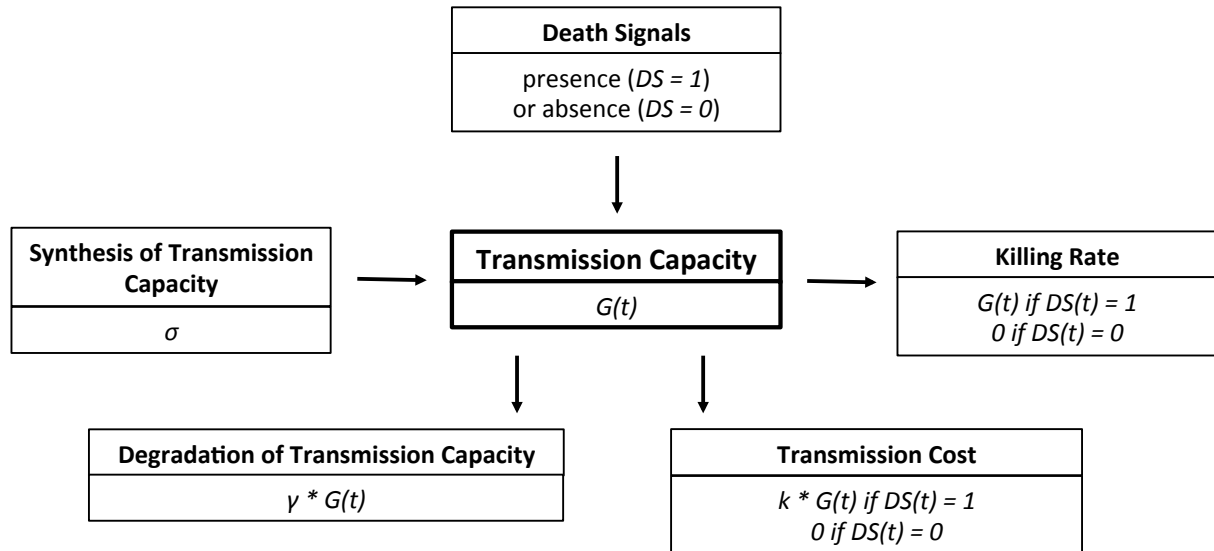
Death Signals

presence ($DS = 1$) or absence ($DS = 0$)

Synthesis of Transmission Capacity

$\sigma$

Transmission Capacity

$G(t)$

Killing Rate

$G(t)$ if $DS(t) = 1$
$0$ if $DS(t) = 0$

Degradation of Transmission Capacity

$\gamma * G(t)$

Transmission Cost

$k * G(t)$ if $DS(t) = 1$
$0$ if $DS(t) = 0$